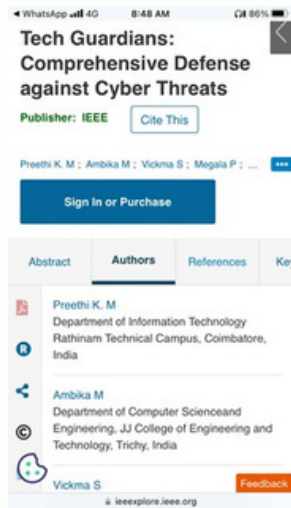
◂ WhatsApp 4G 8:48 AM 86%

Tech Guardians: Comprehensive Defense against Cyber Threats

Publisher: IEEE Cite This

Preethi K. M ; Ambika M ; Vickma S ; Megala P ; ...

Sign In or Purchase

Abstract Authors References Ke

Preethi K. M
Department of Information Technology Rathinam Technical Campus, Coimbatore, India

Ambika M
Department of Computer Scienceand Engineering, JJ College of Engineering and Technology, Trichy, India

Vickma S

Feedback

ieeexplore.ieee.org